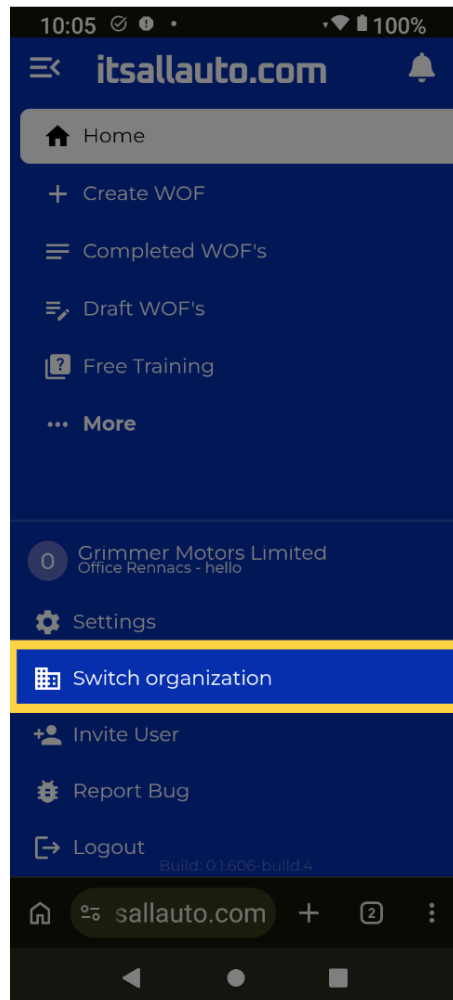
10:05 100%

itsallauto.com

Home

Create WOF

Completed WOF's

Draft WOF's

Free Training

More

O Grimmer Motors Limited
Office Rennacs - hello

Settings

Switch organization

Invite User

Report Bug

Logout

Build: 0.1.606-build.4

sallauto.com

2